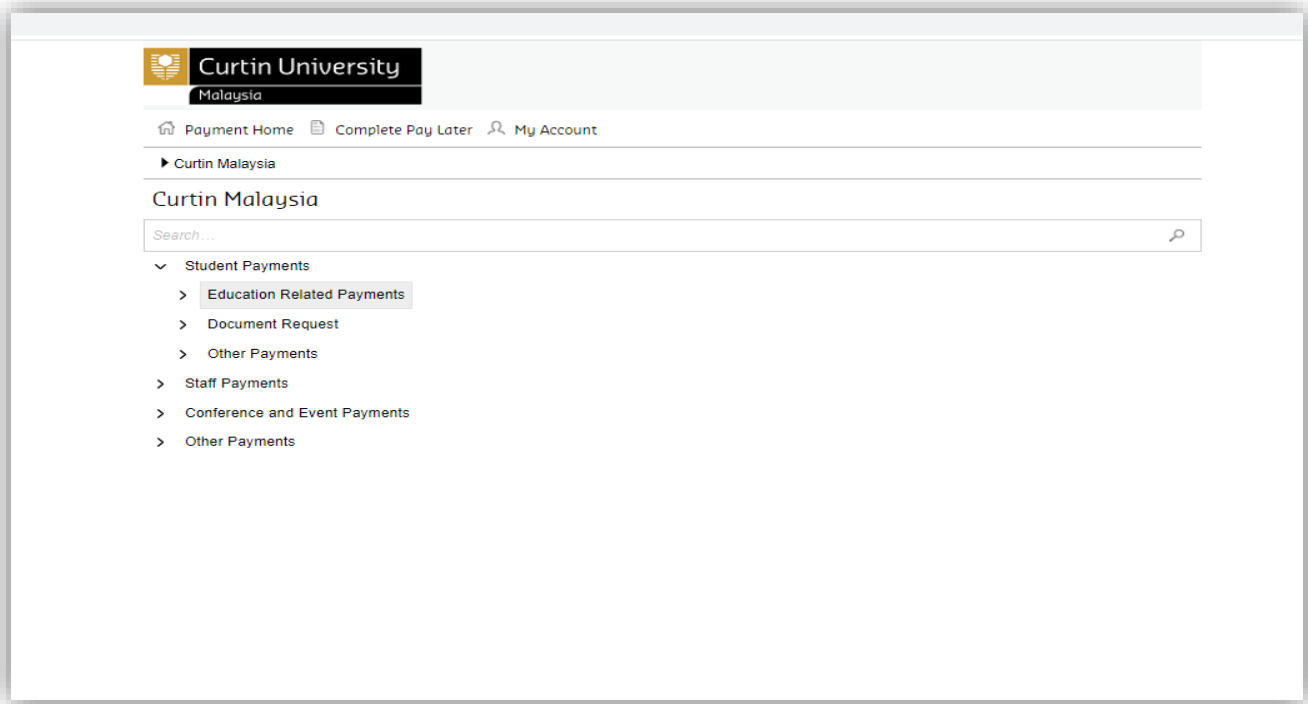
Curtin University
Malaysia

Payment Home Complete Pay Later My Account

Curtin Malaysia

Curtin Malaysia

Search...

Student Payments
Education Related Payments
Document Request
Other Payments
Staff Payments
Conference and Event Payments
Other Payments